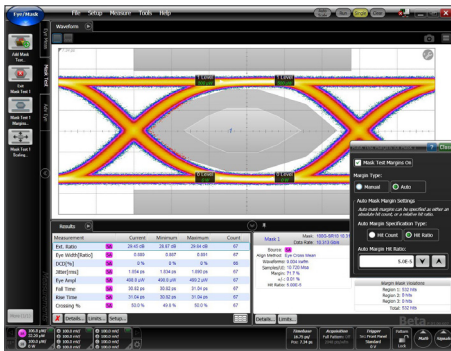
Eye/Mask

File Setup Measure Tools Help

Waveforms

Add Mask Test...

Test Mask Test 1

Mask Test 1 Margins...

Mask Test 1 Scaling...

Mask Test

1 Level

0 Level

Results

| Measurement | | Current | Minimum | Maximum | Count |
|---|---|---|---|---|---|
| Ext. Ratio | | 29.45 dB | 28.87 dB | 29.84 dB | 67 |
| Eye Width(Ratio) | | 0.869 | 0.867 | 0.891 | 67 |
| DCD(%) | | 0 | 0 | 0 | 67 |
| Jitter(rms) | | 1.034 ps | 1.034 ps | 1.090 ps | 67 |
| Eye Ampl | | 488.9 µW | 488.9 µW | 488.9 µW | 67 |
| Fall Time | | 30.82 ps | 30.82 ps | 31.04 ps | 67 |
| Rise Time | | 31.04 ps | 30.82 ps | 31.04 ps | 67 |
| Crossing % | | 50.0 % | 49.9 % | 50.0 % | 67 |

Details... Limits... Setup...

Mask 1

Source
Align Method: Eye Cross Mean
Waveforms:
Samples(UI):
Margin:
Hit Ratio:

Details... Limits...

Mask Test Margins On

Margin Type:

Manual Auto

Auto Mask Margin Settings

Auto mask margins can be specified as either an absolute hit count, or a relative hit ratio.

Auto Margin Specification Type:

Hit Count Hit Ratio

Auto Margin Hit Ratio:

5.0E-5

Margin Mask Violations

Region 1: 0 hits
Region 2: 0 hits
Region 3: 0 hits

Timebase
Acquisition
Trigger

Mask Test

Math